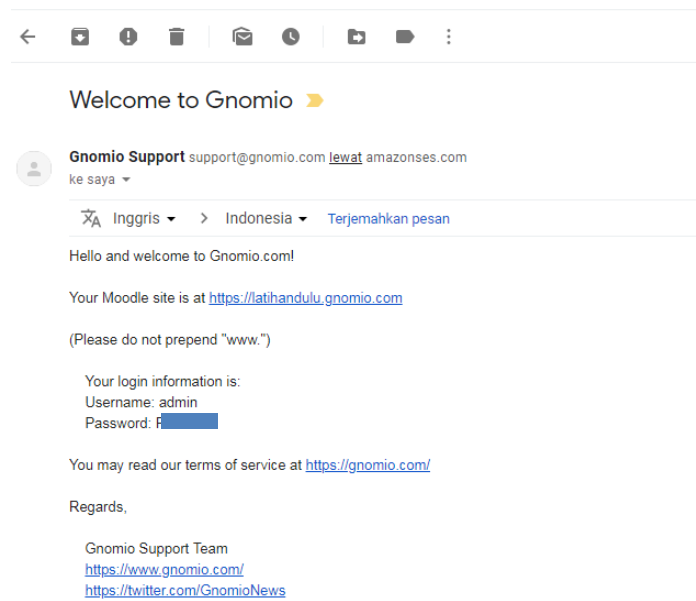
Welcome to Gnomio

Gnomio Support support@gnomio.com lewat amazonses.com
ke saya

Inggris > Indonesia Terjemahkan pesan

Hello and welcome to Gnomio.com!

Your Moodle site is at https://latihandulu.gnomio.com

(Please do not prepend "www.")

Your login information is:
Username: admin
Password: P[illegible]

You may read our terms of service at https://gnomio.com/

Regards,

Gnomio Support Team
https://www.gnomio.com/
https://twitter.com/GnomioNews